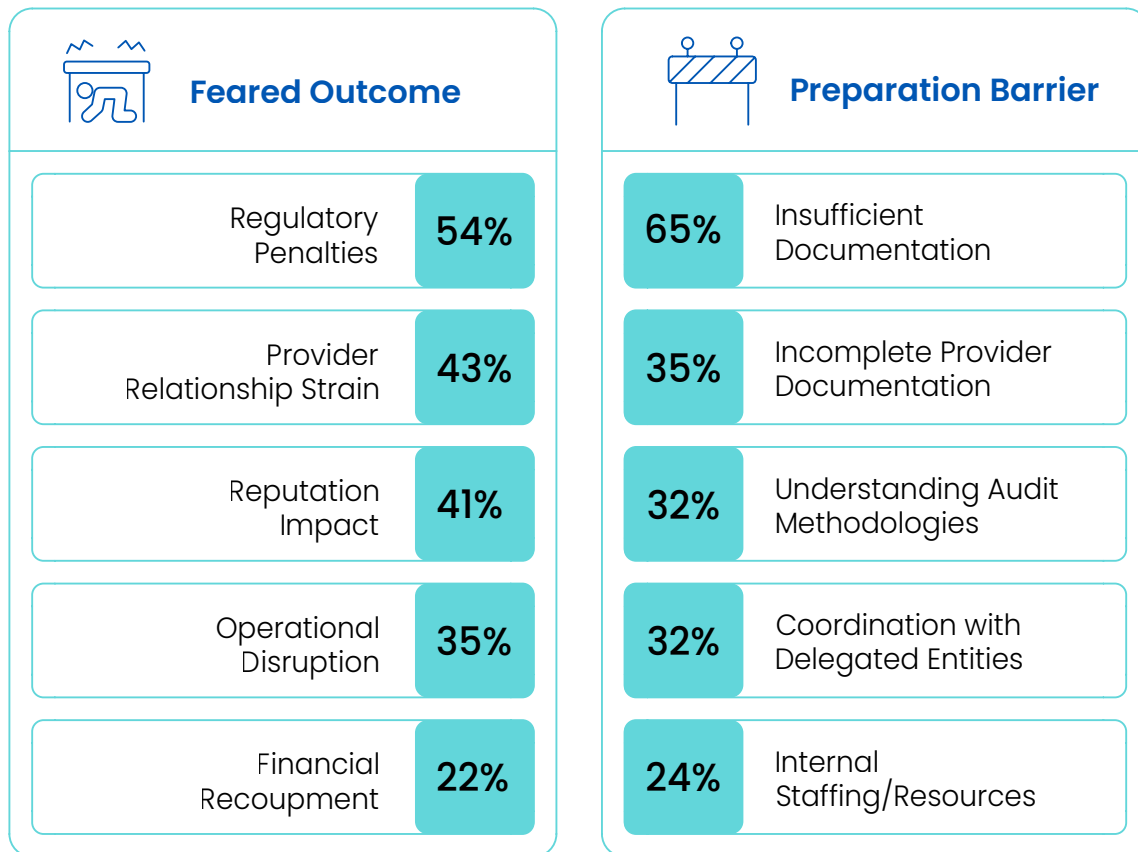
Feared Outcome

Regulatory Penalties 54%

Provider Relationship Strain 43%

Reputation Impact 41%

Operational Disruption 35%

Financial Recoupment 22%

Preparation Barrier

65% Insufficient Documentation

35% Incomplete Provider Documentation

32% Understanding Audit Methodologies

32% Coordination with Delegated Entities

24% Internal Staffing/Resources